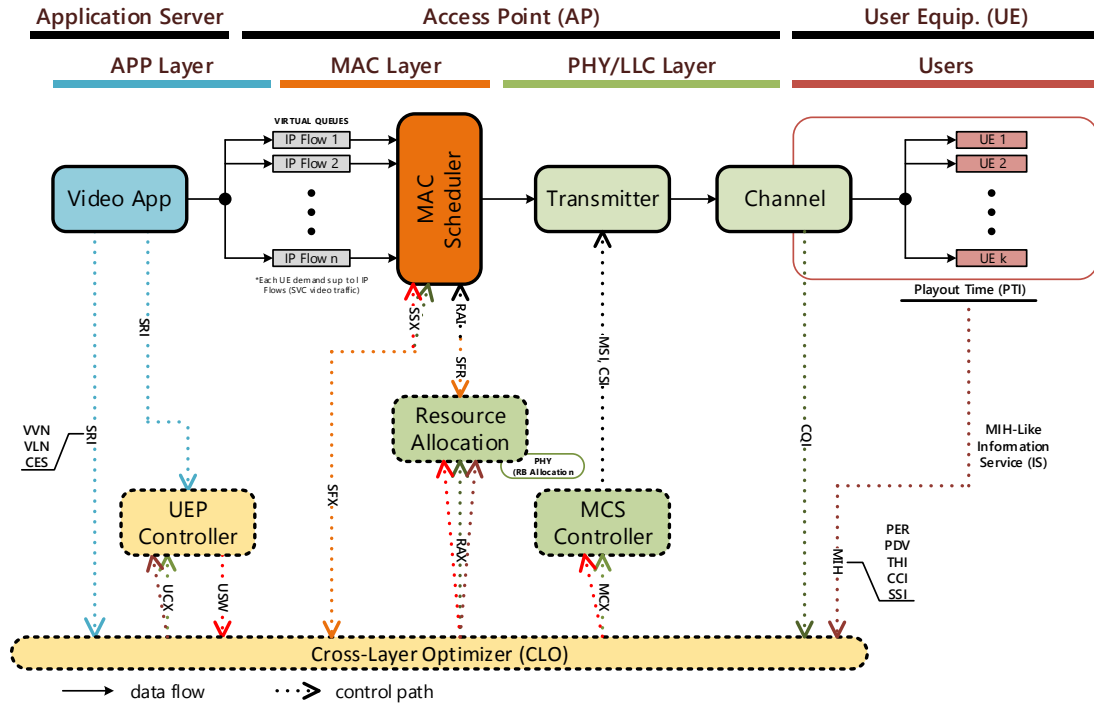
Application Server
Access Point (AP)
User Equip. (UE)
APP Layer
MAC Layer
PHY/LLC Layer
Users

VIRTUAL QUEUES
IP Flow 1
IP Flow 2
IP Flow n
*Each UE demands up to l IP Flows (SVC video traffic)

Video App
MAC Scheduler
Transmitter
Channel
UE 1
UE 2
UE k
Playout Time (PTI)

SRI
SSX
RAI
SFR
MSI, CSI
CQI
VVN
VLN
CES
SRI
Resource Allocation
PHY (RB Allocation)
MIH-Like Information Service (IS)
SFX
UEP Controller
MCS Controller
RAX
PER
PDV
THI
CCI
SSI
MIH
UCX
USW
MCX

Cross-Layer Optimizer (CLO)

data flow
control path